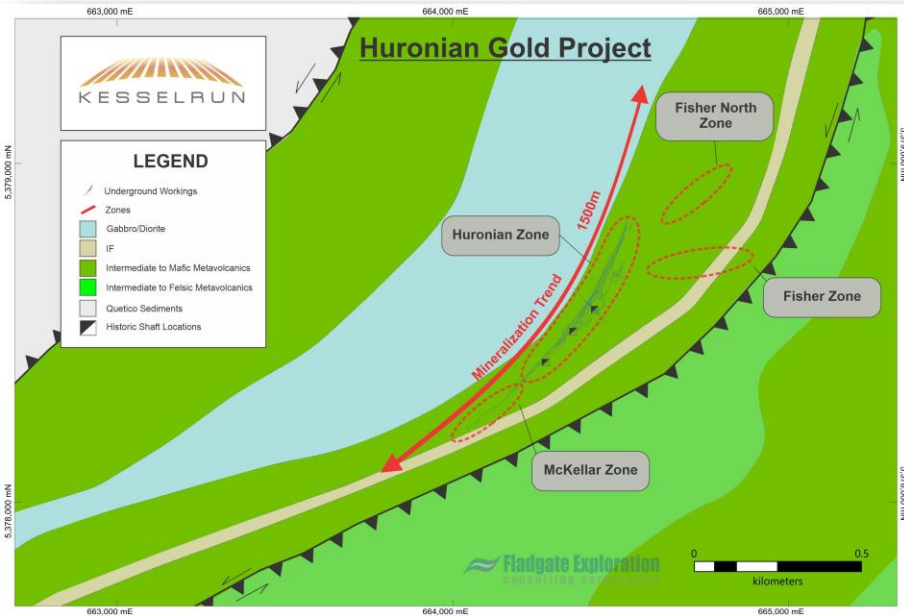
663,000 mE
664,000 mE
665,000 mE

Huronian Gold Project

KESSELRUN

LEGEND

Underground Workings
Zones
Gabbro/Diorite
IF
Intermediate to Mafic Metavolcanics
Intermediate to Felsic Metavolcanics
Quetico Sediments
Historic Shaft Locations

5,379,000 mN
5,378,000 mN

Fisher North Zone

Huronian Zone

1500m

Mineralization Trend

Fisher Zone

McKellar Zone

Fladgate Exploration
Consulting Corporation

0
0.5
kilometers

663,000 mE
664,000 mE
665,000 mE